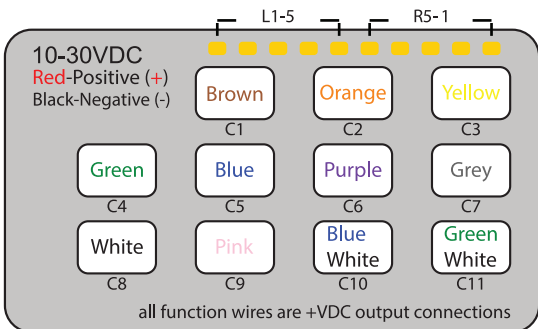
L1-5

R5-1

10-30VDC

Red-Positive (+)

Black-Negative (-)

Brown

C1

Orange

C2

Yellow

C3

Green

C4

Blue

C5

Purple

C6

Grey

C7

White

C8

Pink

C9

Blue White

C10

Green White

C11

all function wires are +VDC output connections